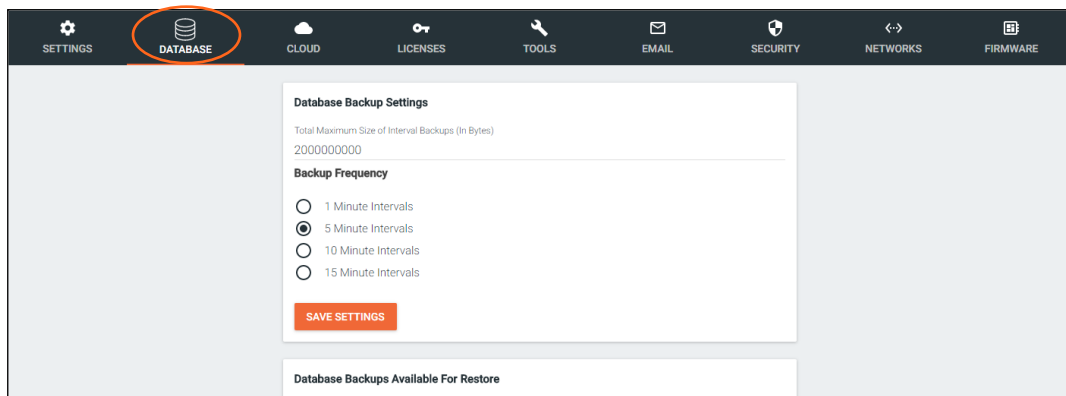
SETTINGS DATABASE CLOUD LICENSES TOOLS EMAIL SECURITY NETWORKS FIRMWARE

Database Backup Settings

Total Maximum Size of Interval Backups (In Bytes)

2000000000

Backup Frequency

1 Minute Intervals
5 Minute Intervals
10 Minute Intervals
15 Minute Intervals

SAVE SETTINGS

Database Backups Available For Restore